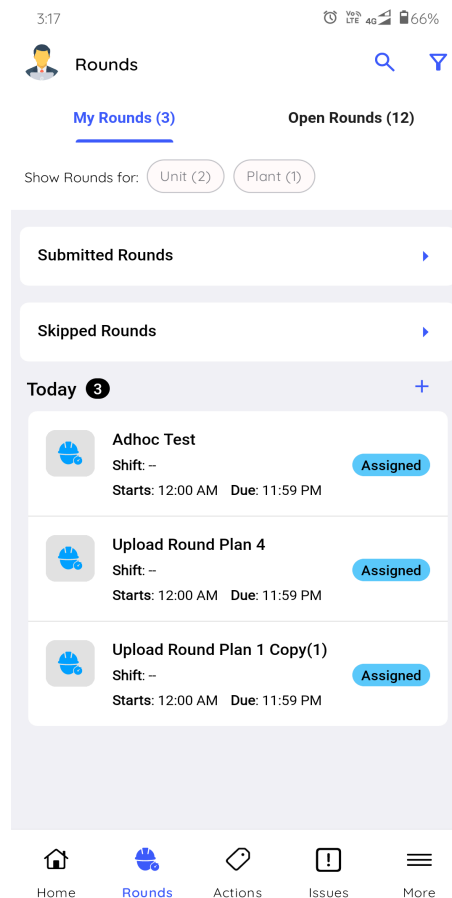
3:17

Vo LTE 4G 66%

Rounds

My Rounds (3)

Open Rounds (12)

Show Rounds for: Unit (2) Plant (1)

Submitted Rounds

Skipped Rounds

Today 3

+

Adhoc Test
Shift: --
Starts: 12:00 AM Due: 11:59 PM
Assigned

Upload Round Plan 4
Shift: --
Starts: 12:00 AM Due: 11:59 PM
Assigned

Upload Round Plan 1 Copy(1)
Shift: --
Starts: 12:00 AM Due: 11:59 PM
Assigned

Home Rounds Actions Issues More